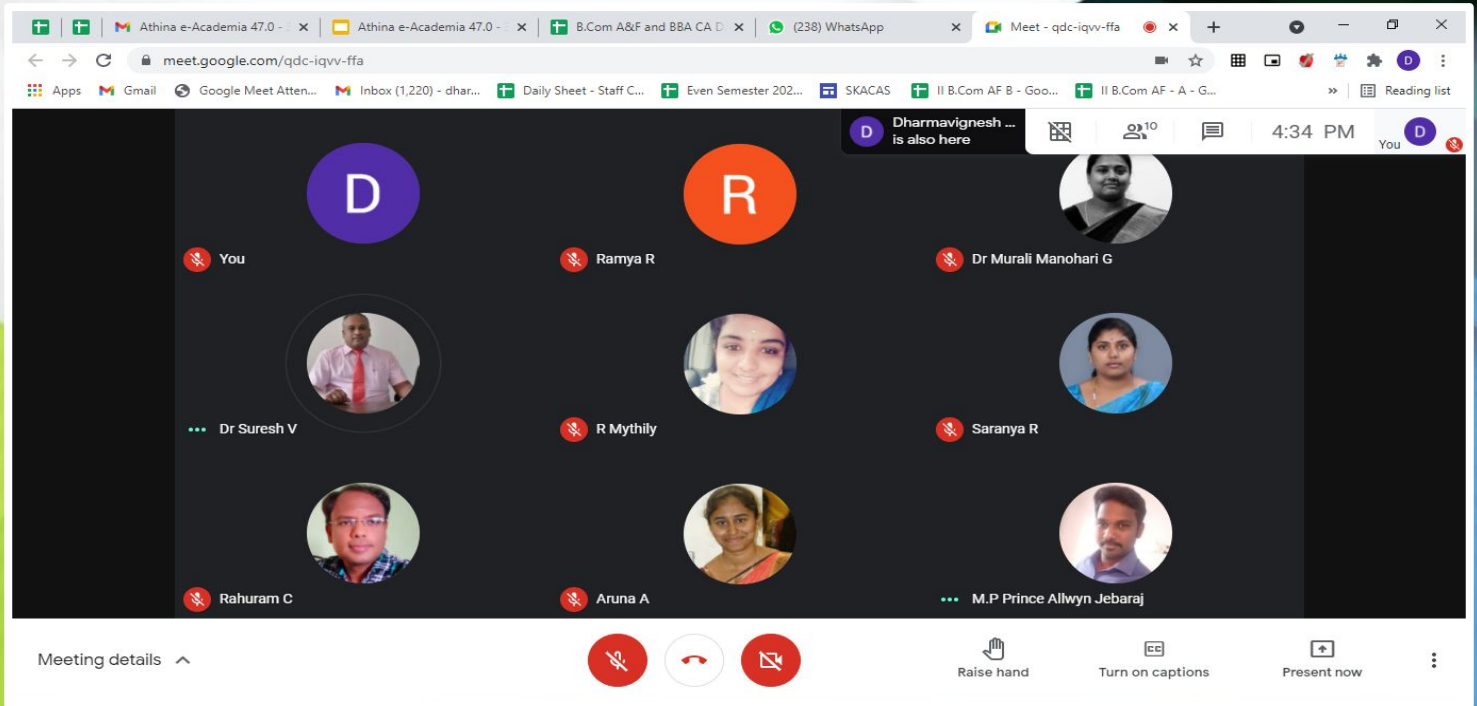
Athina e-Academia 47.0 -
Athina e-Academia 47.0 -
B.Com A&F and BBA CA D
(238) WhatsApp
Meet - qdc-iqvv-ffa
meet.google.com/qdc-iqvv-ffa
Apps Gmail Google Meet Atten... Inbox (1,220) - dhar... Daily Sheet - Staff C... Even Semester 202... SKACAS II B.Com AF B - Goo... II B.Com AF - A - G... Reading list

D Dharmavignesh ... is also here
10
4:34 PM
D You

D
You
R
Ramya R
Dr Murali Manohari G
Dr Suresh V
R Mythily
Saranya R
Rahuram C
Aruna A
M.P Prince Allwyn Jebaraj

Meeting details
Raise hand
Turn on captions
Present now